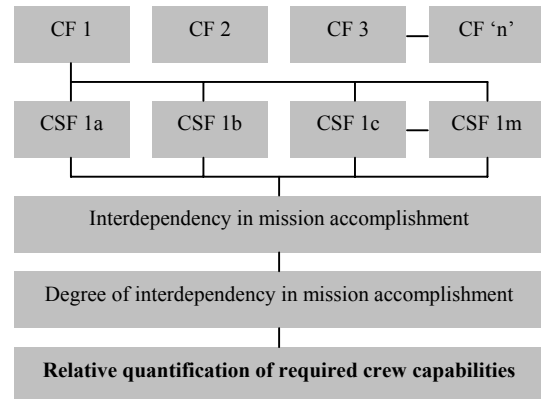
CF 1

CF 2

CF 3

CF 'n'

CSF 1a

CSF 1b

CSF 1c

CSF 1m

Interdependency in mission accomplishment

Degree of interdependency in mission accomplishment

**Relative quantification of required crew capabilities**